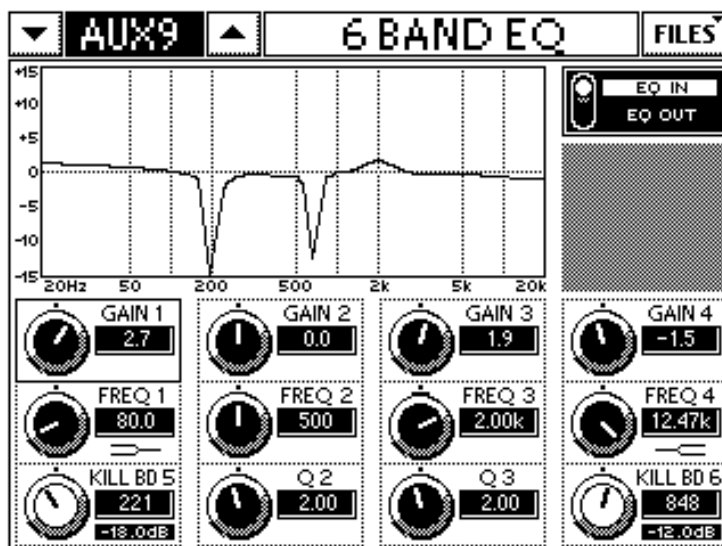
AUX9

6 BAND EQ

FILES

+15
+10
+5
0
-5
-10
-15

20Hz 50 200 500 2k 5k 20k

EQ IN
EQ OUT

GAIN 1
2.7

GAIN 2
0.0

GAIN 3
1.9

GAIN 4
-1.5

FREQ 1
80.0

FREQ 2
500

FREQ 3
2.00k

FREQ 4
12.47k

KILL BD 5
221
-18.0dB

Q 2
2.00

Q 3
2.00

KILL BD 6
848
-12.0dB